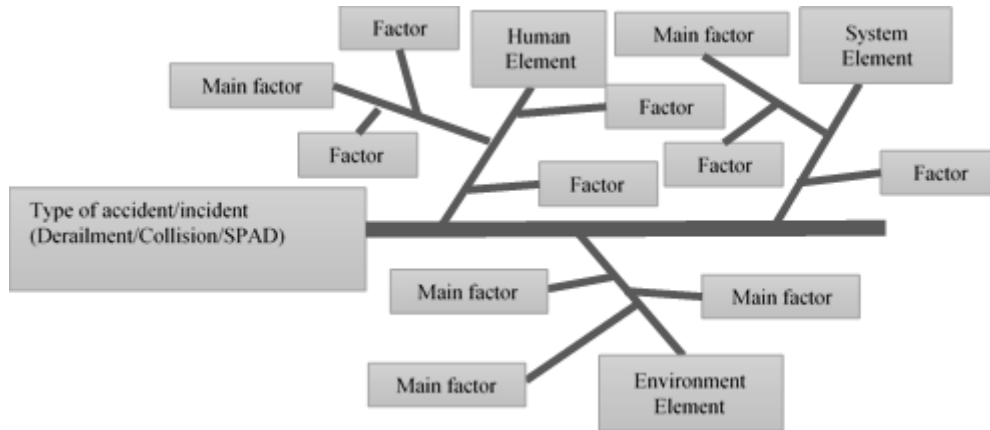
Factor

Human Element

Main factor

System Element

Main factor

Factor

Factor

Factor

Factor

Factor

Type of accident/incident (Derailment/Collision/SPAD)

Main factor

Main factor

Main factor

Environment Element